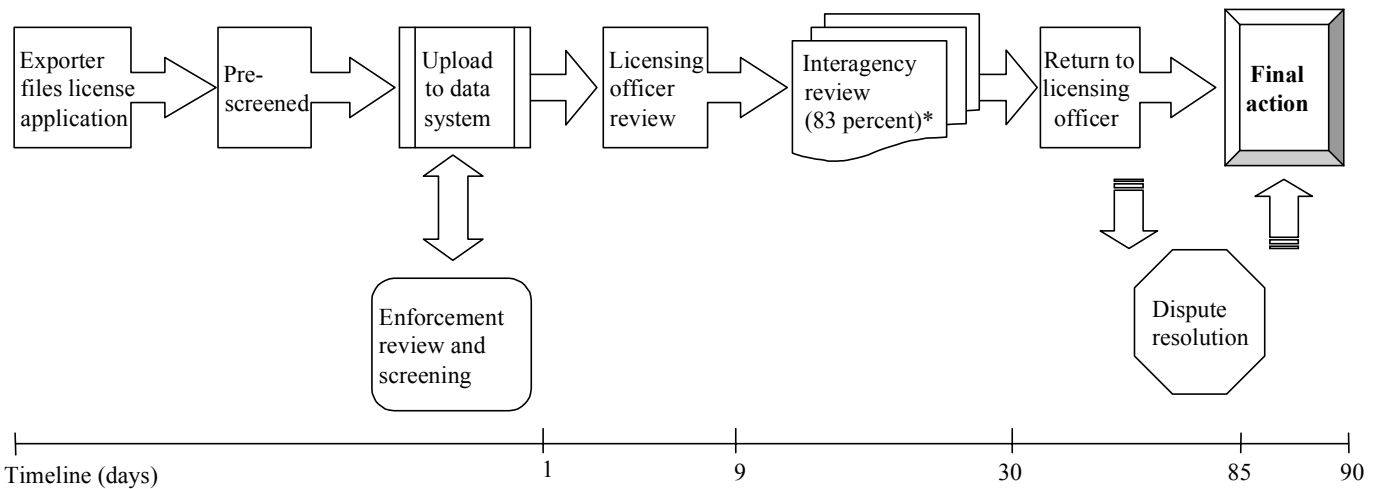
Exporter files license application

Pre-screened

Upload to data system

Licensing officer review

Interagency review (83 percent)*

Return to licensing officer

Final action

Enforcement review and screening

Dispute resolution

Timeline (days)

1

9

30

85

90